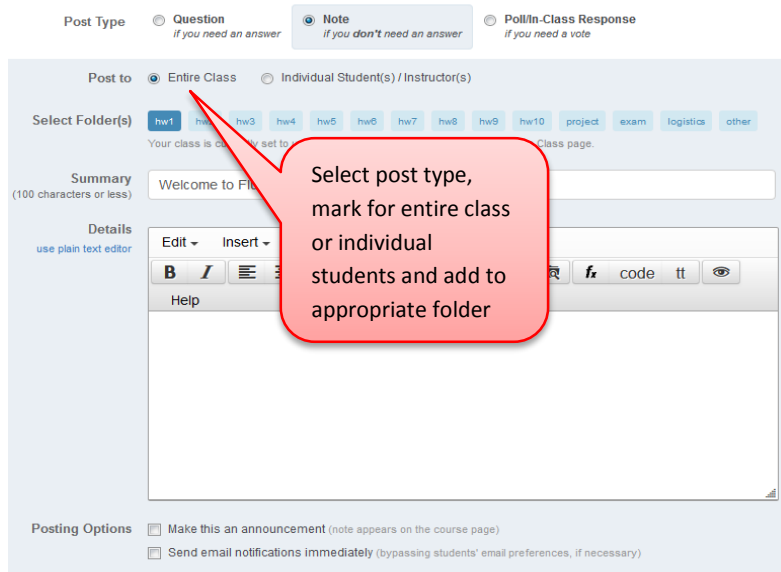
Post Type

Question
if you need an answer

Note
if you don't need an answer

Poll/In-Class Response
if you need a vote

Post to

Entire Class

Individual Student(s) / Instructor(s)

Select Folder(s)

hw1 hw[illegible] hw3 hw4 hw5 hw6 hw7 hw8 hw9 hw10 project exam logistics other

Your class is co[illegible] set to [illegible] Class page.

Summary
(100 characters or less)

Welcome to Fi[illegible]

Details
use plain text editor

Edit Insert

B I

$f_x$ code tt

Help

Select post type, mark for entire class or individual students and add to appropriate folder

Posting Options

Make this an announcement (note appears on the course page)

Send email notifications immediately (bypassing students' email preferences, if necessary)